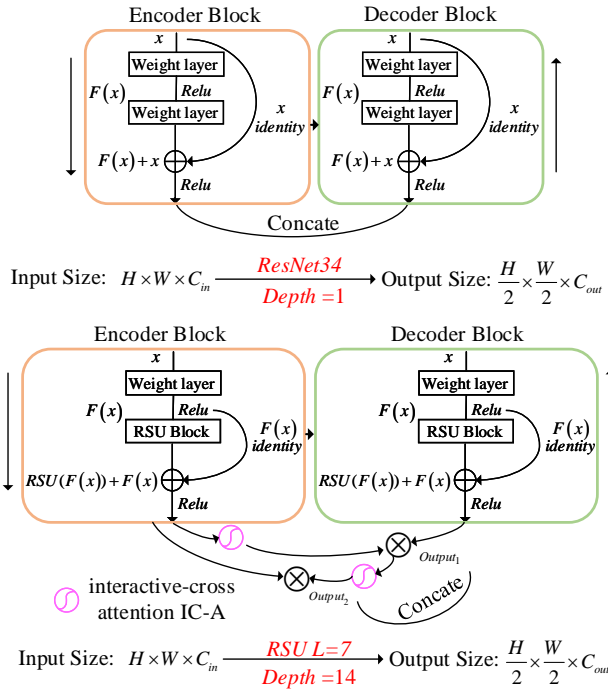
Encoder Block

$x$

Weight layer

$F(x)$

Relu

Weight layer

$x$

identity

$F(x)+x$

Relu

Decoder Block

$x$

Weight layer

$F(x)$

Relu

Weight layer

$x$

identity

$F(x)+x$

Relu

Concate

Input Size: $H \times W \times C_{in}$ ResNet34 Depth =1 Output Size: $\frac{H}{2} \times \frac{W}{2} \times C_{out}$

Encoder Block

$x$

Weight layer

$F(x)$

Relu

RSU Block

$F(x)$

identity

$RSU(F(x))+F(x)$

Relu

Decoder Block

$x$

Weight layer

$F(x)$

Relu

RSU Block

$F(x)$

identity

$RSU(F(x))+F(x)$

Relu

$Output_1$

$Output_2$

interactive-cross attention IC-A

Concate

Input Size: $H \times W \times C_{in}$ RSU L=7 Depth =14 Output Size: $\frac{H}{2} \times \frac{W}{2} \times C_{out}$